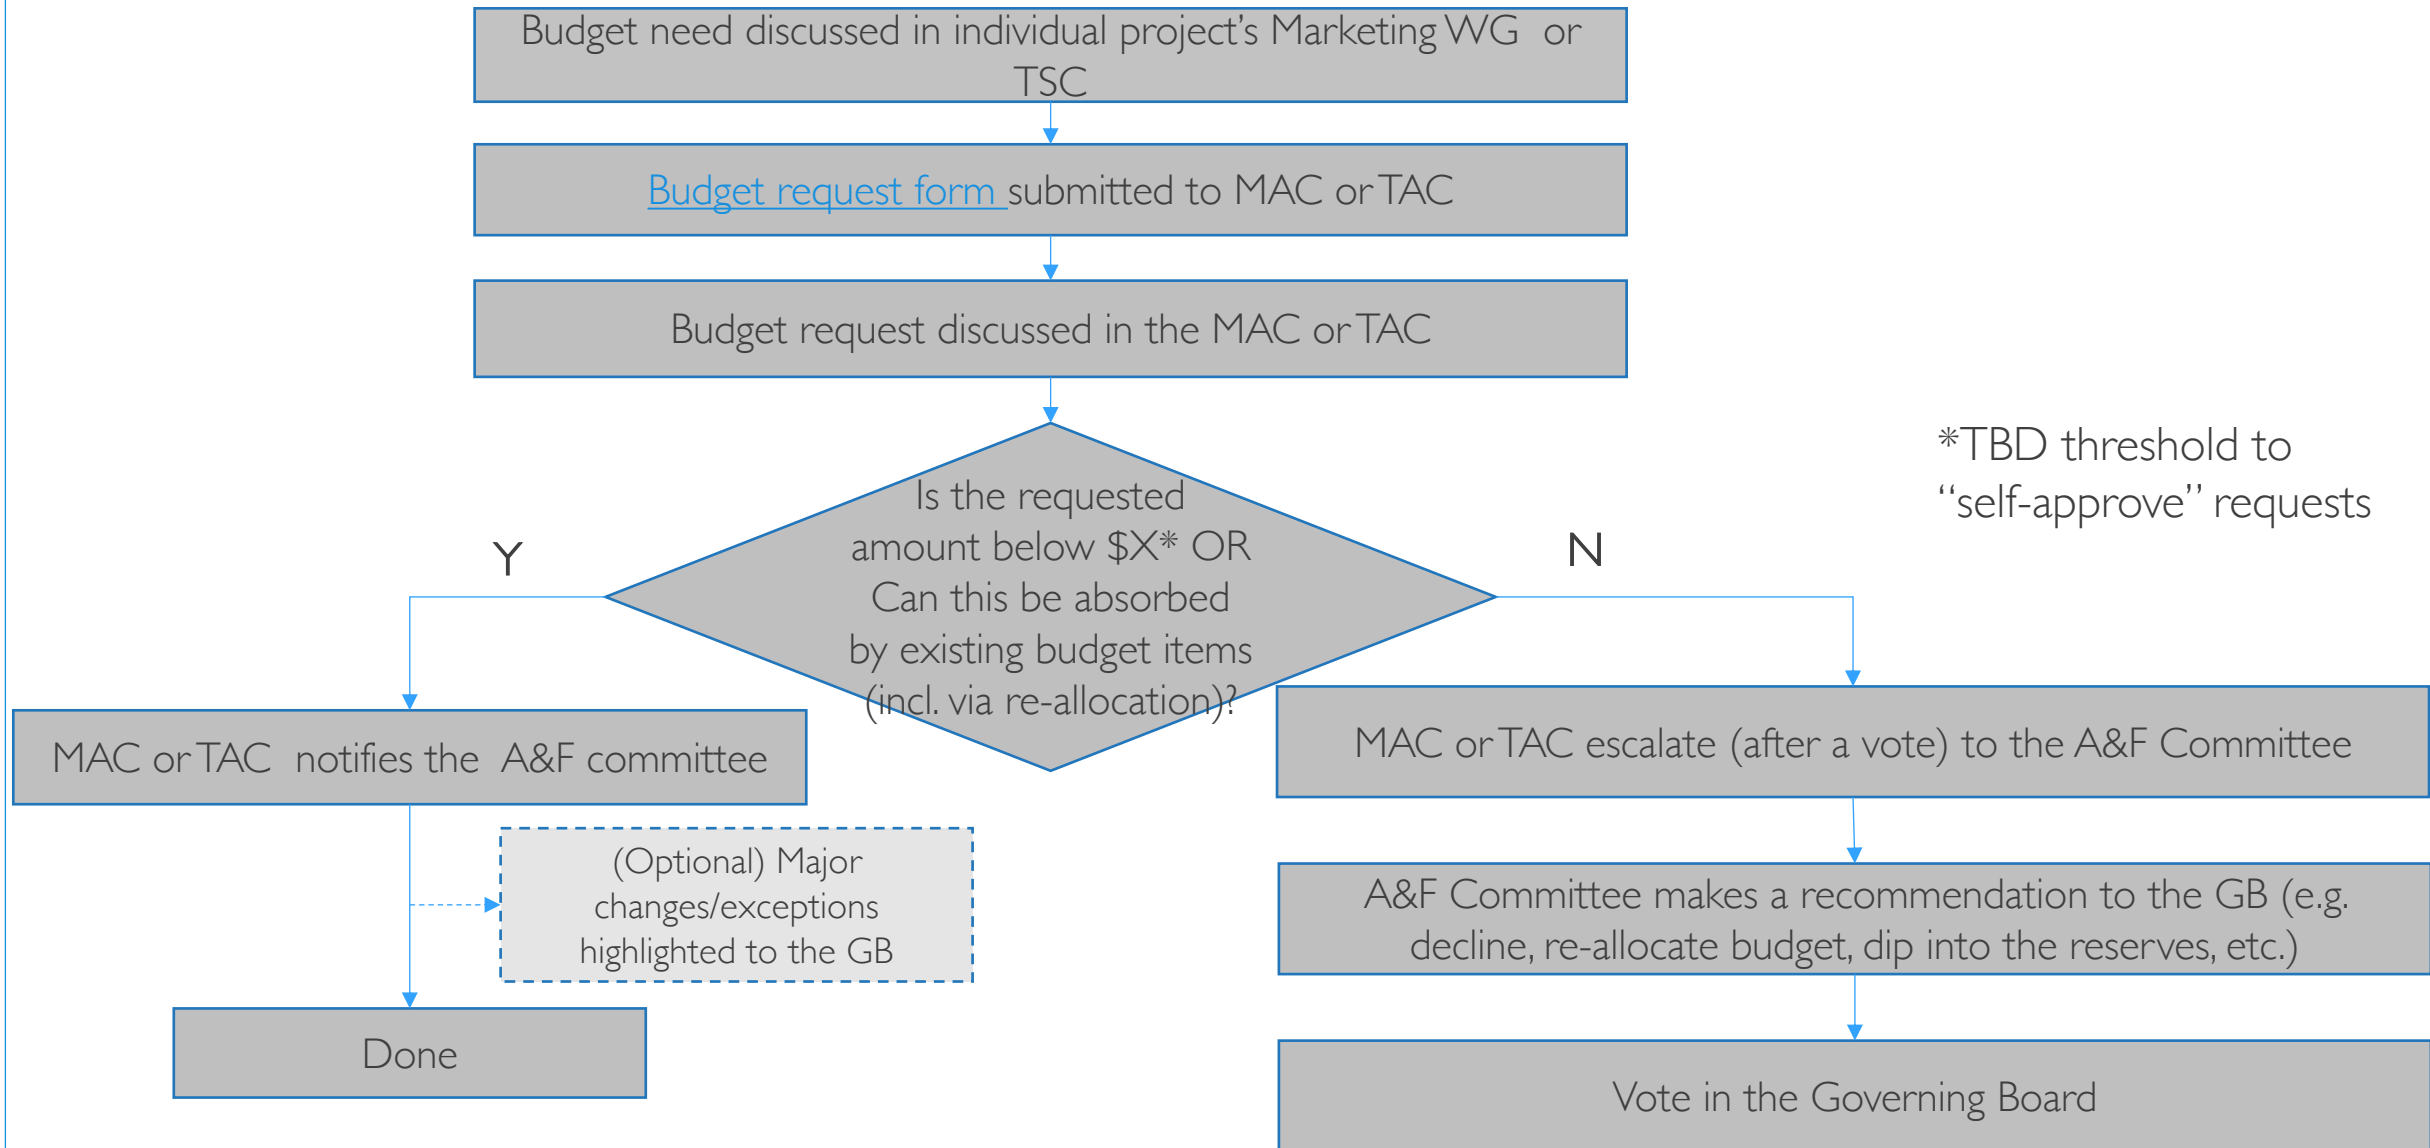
Budget need discussed in individual project's Marketing WG or TSC

Budget request form submitted to MAC or TAC

Budget request discussed in the MAC or TAC

Is the requested amount below $X*$ OR Can this be absorbed by existing budget items (incl. via re-allocation)?

*TBD threshold to "self-approve" requests

Y

N

MAC or TAC notifies the A&F committee

MAC or TAC escalate (after a vote) to the A&F Committee

(Optional) Major changes/exceptions highlighted to the GB

A&F Committee makes a recommendation to the GB (e.g. decline, re-allocate budget, dip into the reserves, etc.)

Done

Vote in the Governing Board